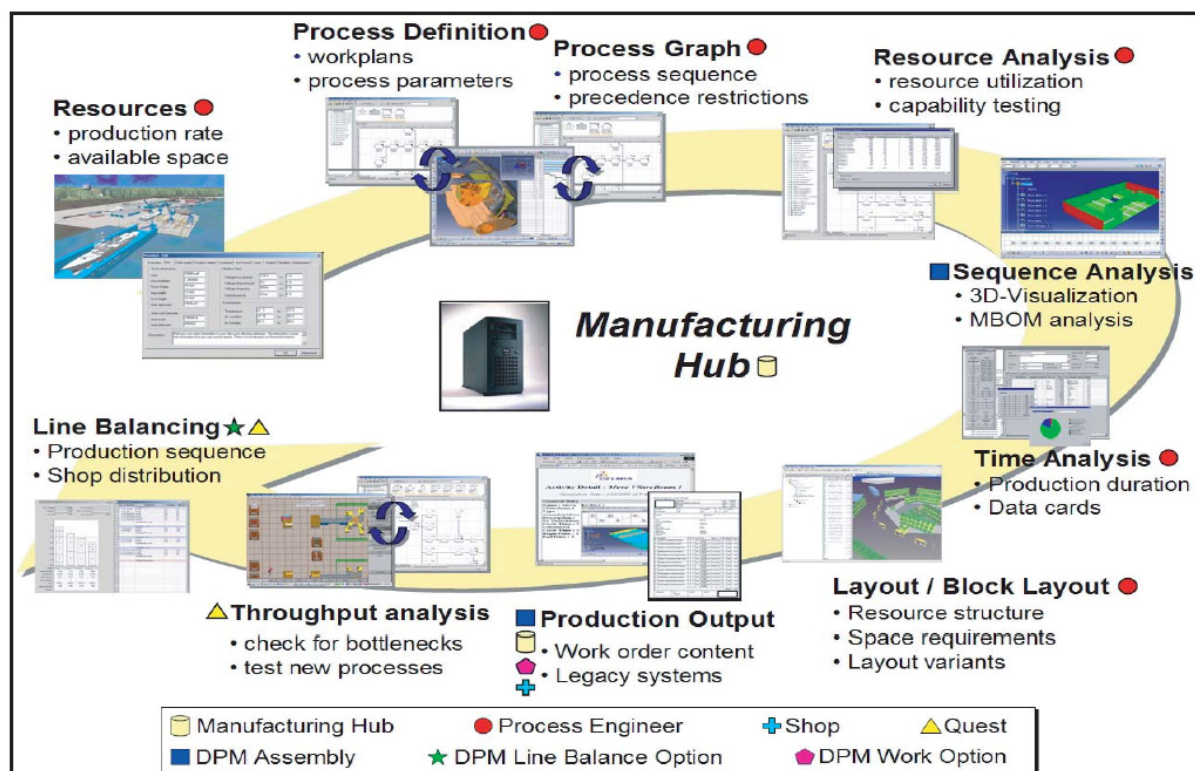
Process Definition
• workplans
• process parameters

Process Graph
• process sequence
• precedence restrictions

Resource Analysis
• resource utilization
• capability testing

Resources
• production rate
• available space

Sequence Analysis
• 3D-Visualization
• MBOM analysis

Manufacturing Hub

Line Balancing
• Production sequence
• Shop distribution

Time Analysis
• Production duration
• Data cards

Layout / Block Layout
• Resource structure
• Space requirements
• Layout variants

Throughput analysis
• check for bottlenecks
• test new processes

Production Output
• Work order content
• Legacy systems

| Manufacturing Hub | Process Engineer | Shop | Quest |
|---|---|---|---|
| DPM Assembly | DPM Line Balance Option | DPM Work Option | |